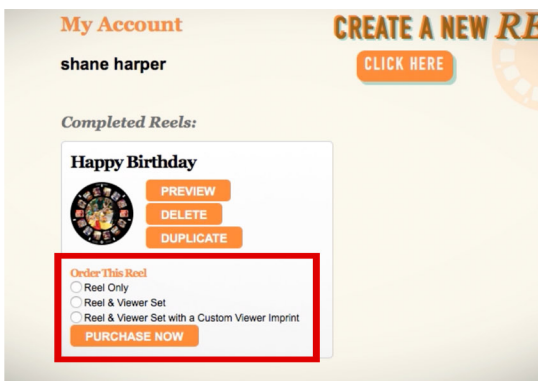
My Account

shane harper

CREATE A NEW RE

CLICK HERE

Completed Reels:

Happy Birthday

PREVIEW

DELETE

DUPLICATE

Order This Reel

Reel Only

Reel & Viewer Set

Reel & Viewer Set with a Custom Viewer Imprint

PURCHASE NOW